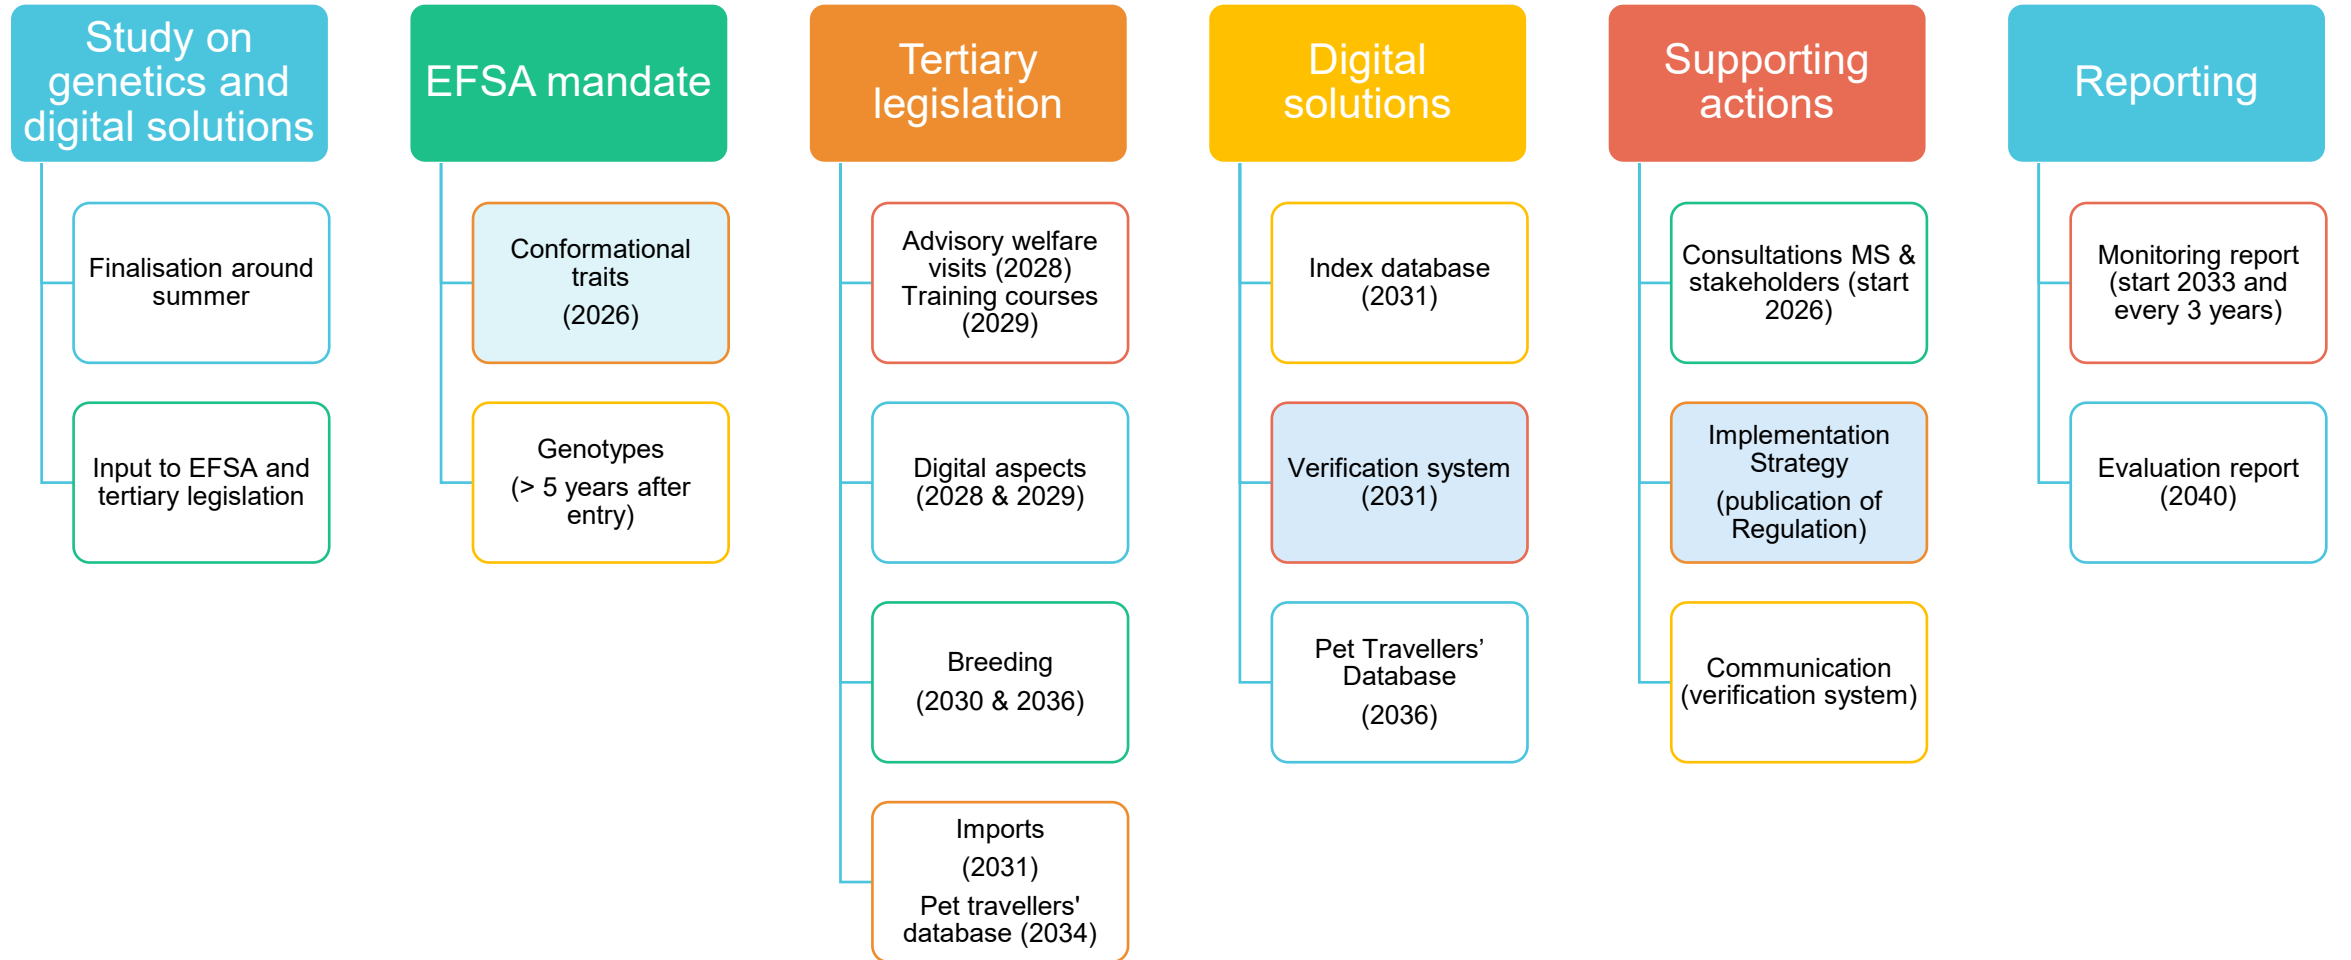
Study on genetics and digital solutions

Finalisation around summer

Input to EFSA and tertiary legislation

EFSA mandate

Conformational traits
(2026)

Genotypes
(> 5 years after entry)

Tertiary legislation

Advisory welfare visits (2028)
Training courses (2029)

Digital aspects (2028 & 2029)

Breeding
(2030 & 2036)

Imports
(2031)
Pet travellers' database (2034)

Digital solutions

Index database (2031)

Verification system (2031)

Pet Travellers' Database
(2036)

Supporting actions

Consultations MS & stakeholders (start 2026)

Implementation Strategy
(publication of Regulation)

Communication (verification system)

Reporting

Monitoring report (start 2033 and every 3 years)

Evaluation report (2040)